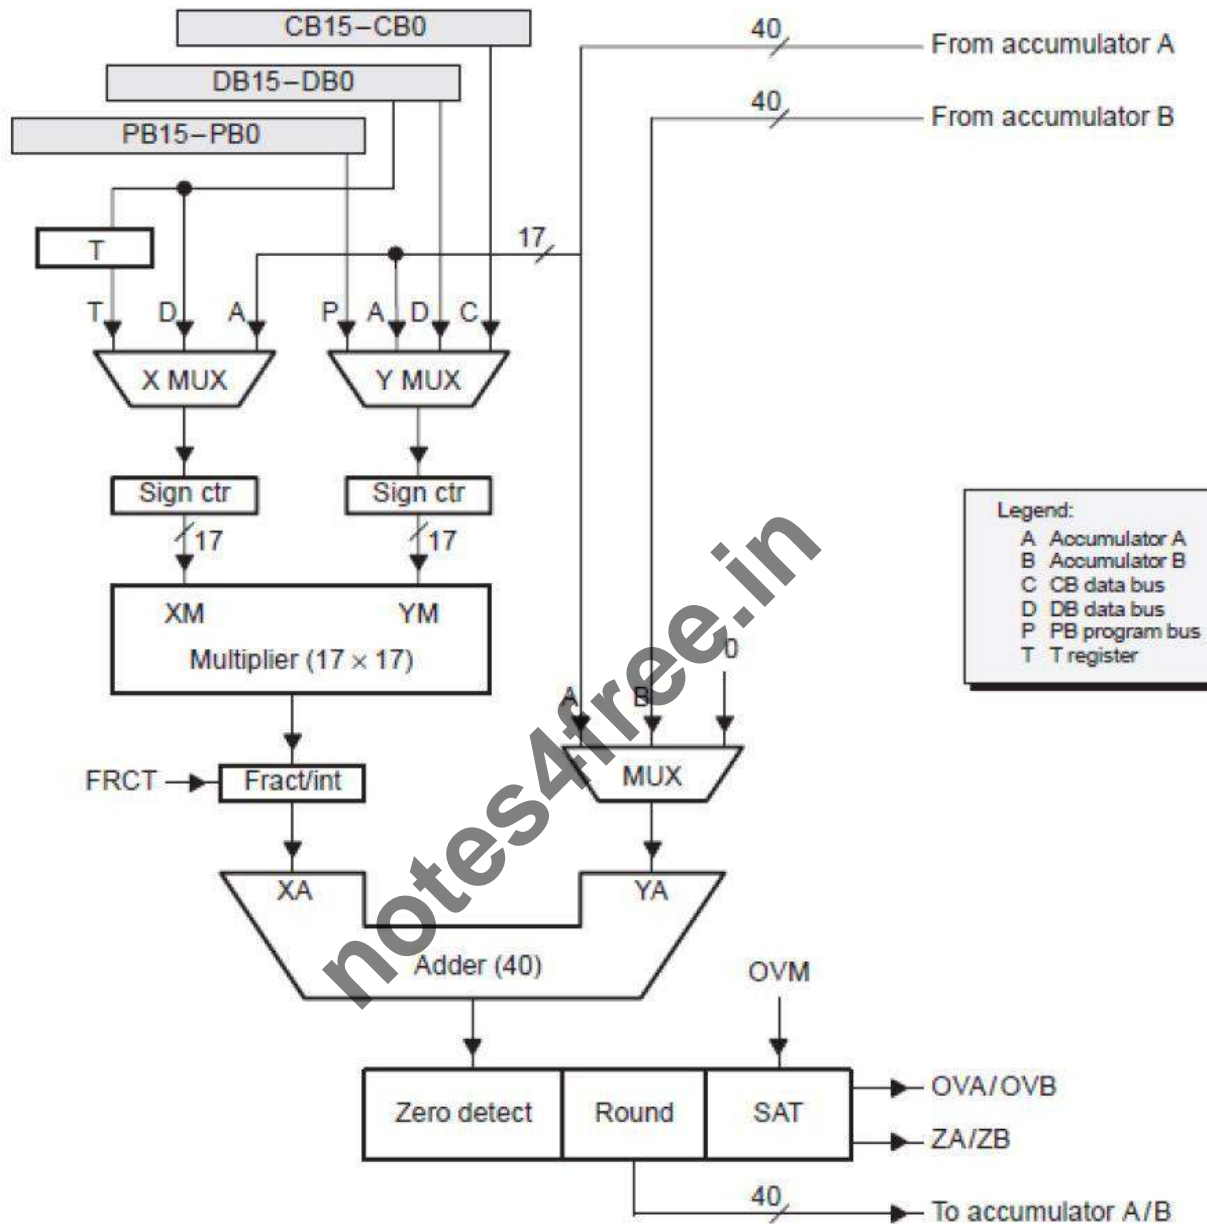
CB15–CB0

DB15–DB0

PB15–PB0

40

From accumulator A

40

From accumulator B

T

17

T D A

P A D C

X MUX

Y MUX

Sign ctr

Sign ctr

17

17

XM

YM

Multiplier (17 × 17)

Legend:
A Accumulator A
B Accumulator B
C CB data bus
D DB data bus
P PB program bus
T T register

A B 0

FRCT

Fract/int

MUX

XA

YA

Adder (40)

OVM

Zero detect

Round

SAT

OVA/OVB

ZA/ZB

40

To accumulator A/B

notes4free.in